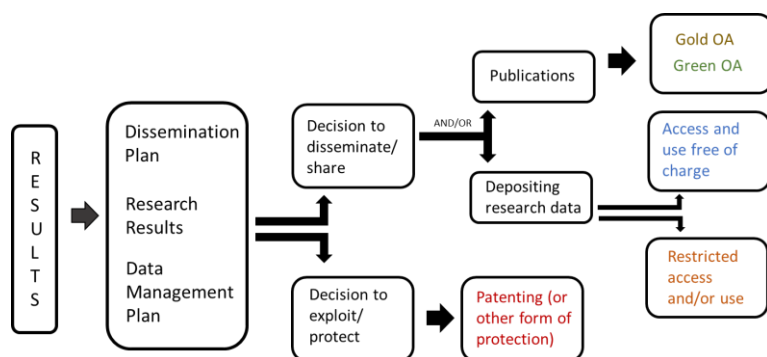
R
E
S
U
L
T
S

Dissemination Plan

Research Results

Data Management Plan

Decision to disseminate/ share

AND/OR

Publications

Gold OA
Green OA

Depositing research data

Access and use free of charge

Restricted access and/or use

Decision to exploit/ protect

Patenting (or other form of protection)